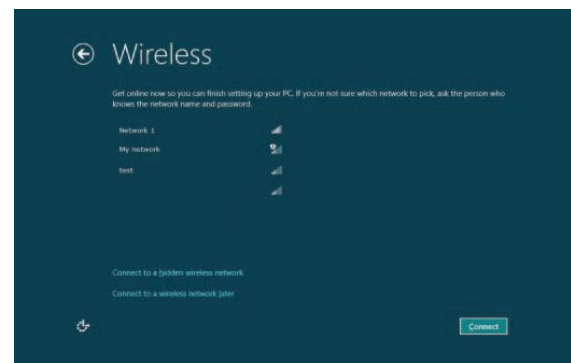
Wireless

Get online now so you can finish setting up your PC. If you're not sure which network to pick, ask the person who knows the network name and password.

Network 1

My network

test

Connect to a hidden wireless network

Connect to a wireless network later

Connect